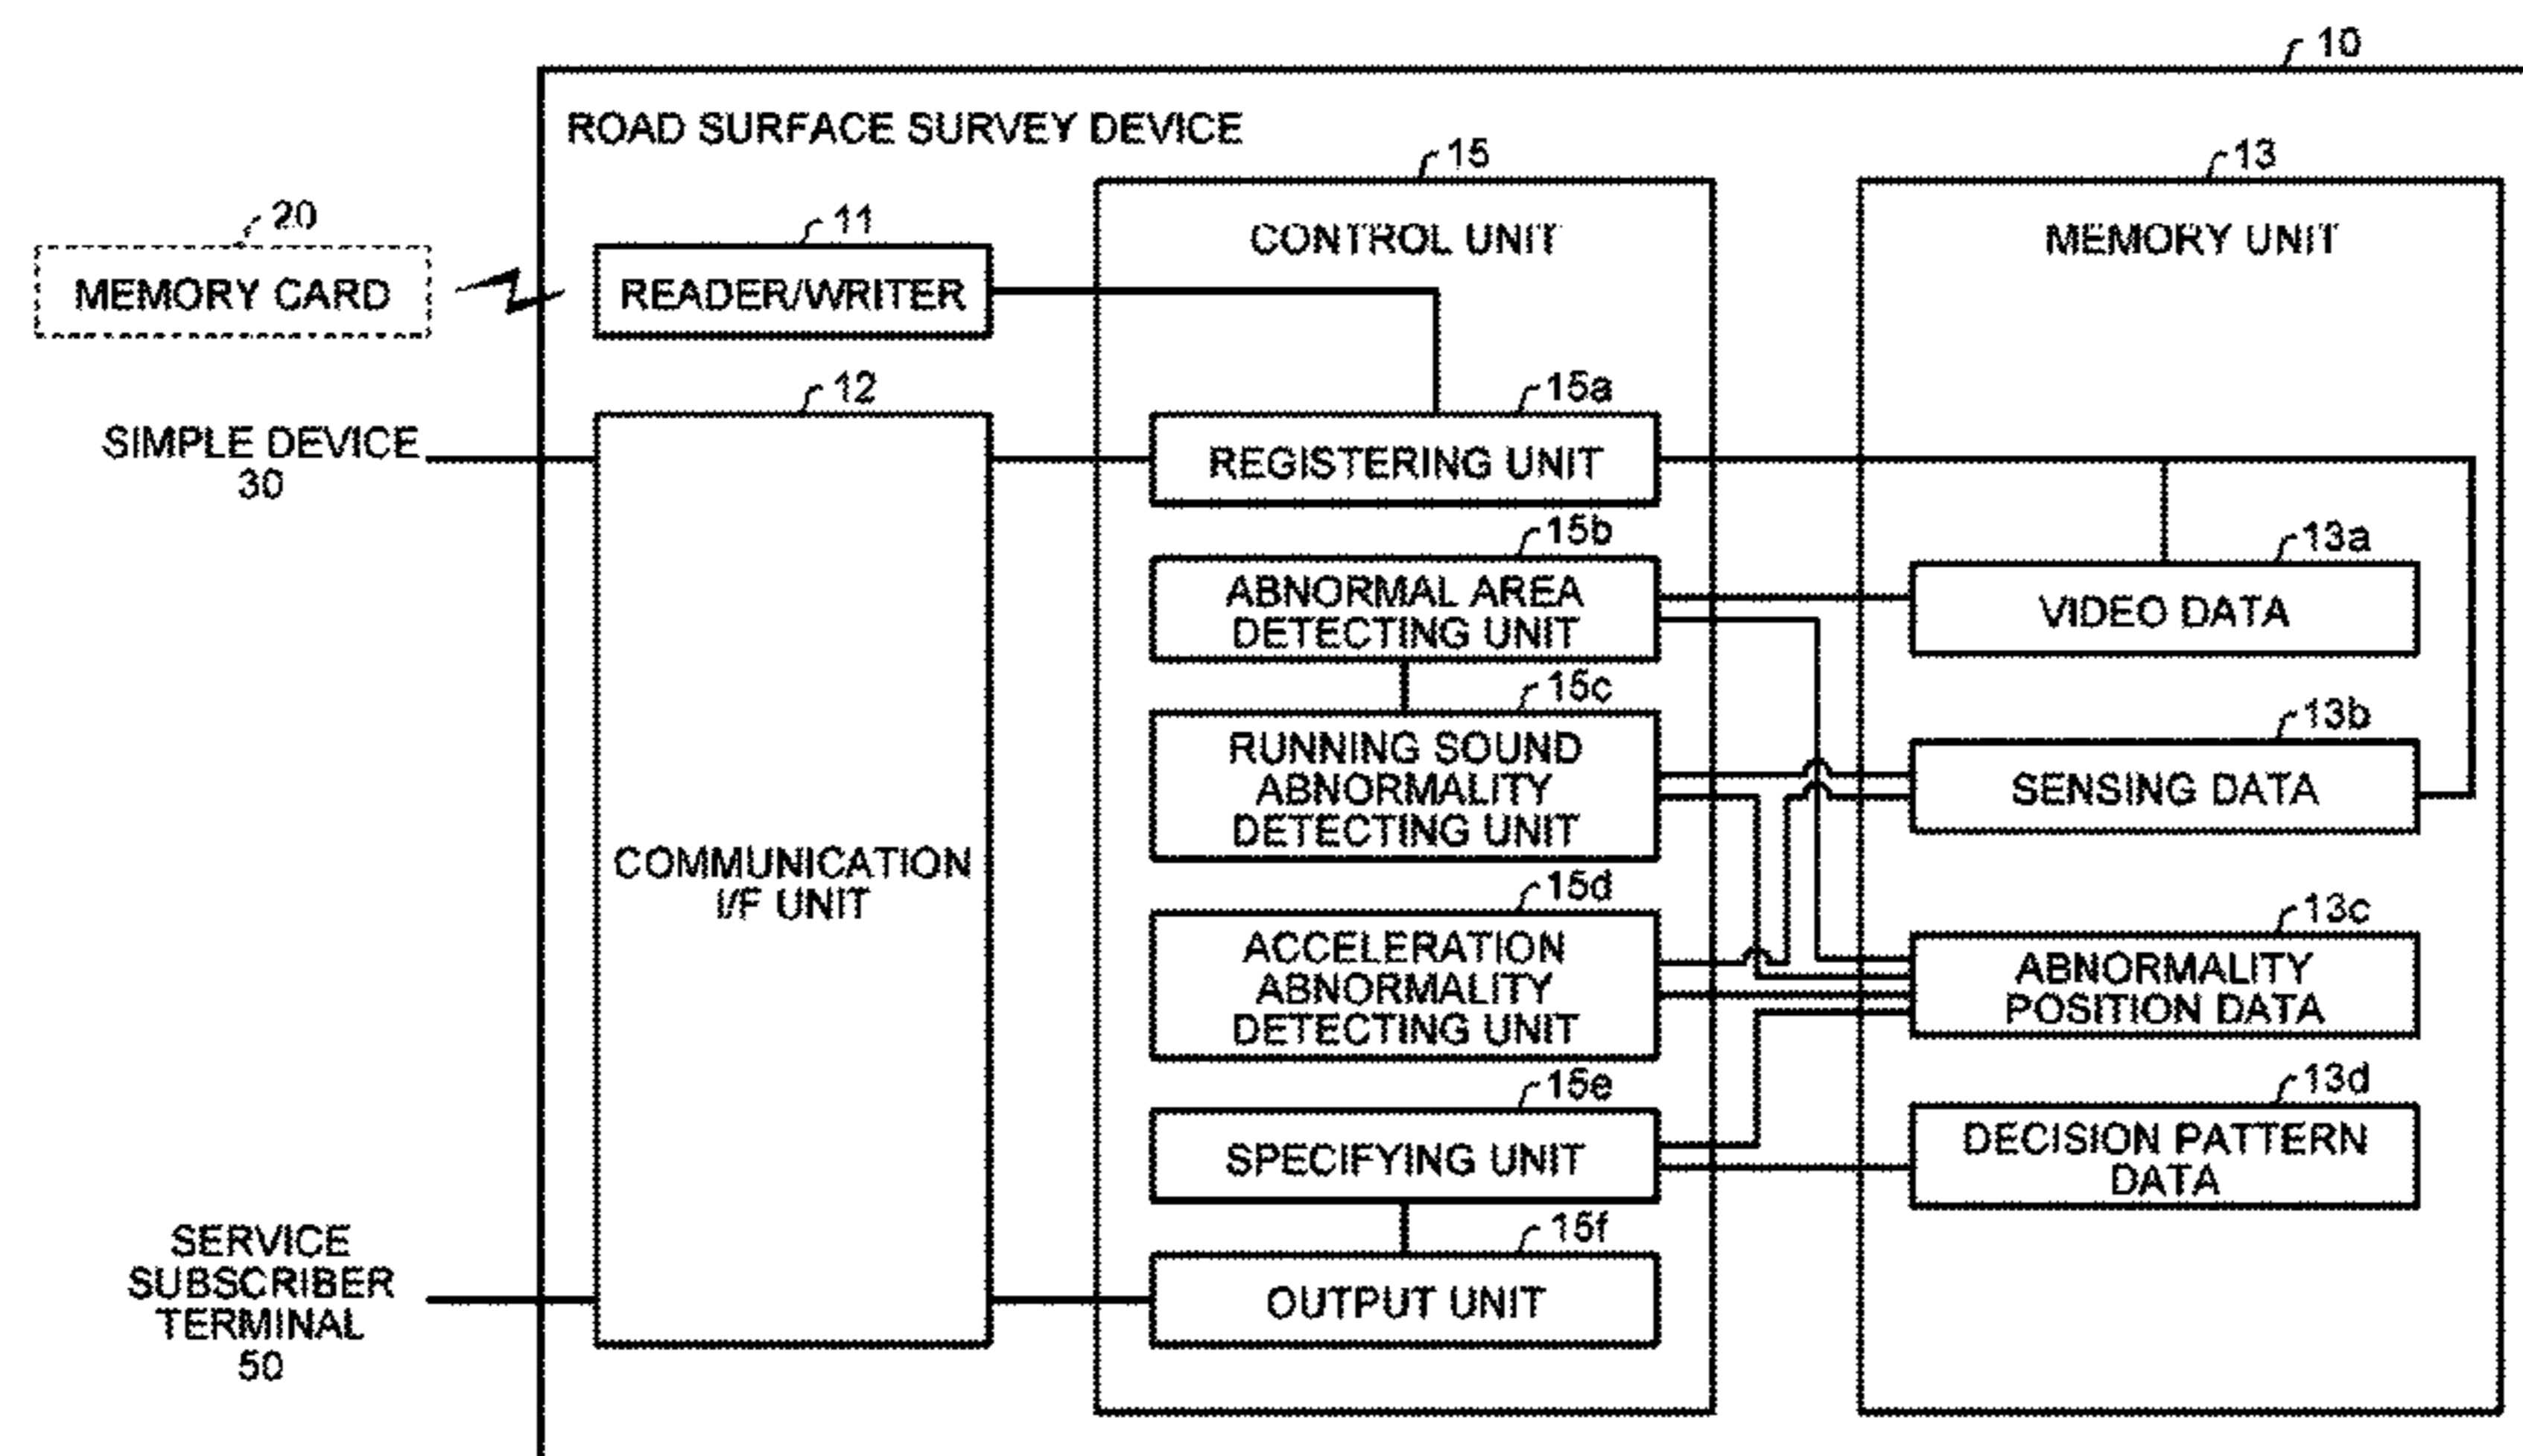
10

ROAD SURFACE SURVEY DEVICE

20
MEMORY CARD

11
READER/WRITER

12
COMMUNICATION I/F UNIT

SIMPLE DEVICE 30

SERVICE SUBSCRIBER TERMINAL 50

15
CONTROL UNIT

15a
REGISTERING UNIT

15b
ABNORMAL AREA DETECTING UNIT

15c
RUNNING SOUND ABNORMALITY DETECTING UNIT

15d
ACCELERATION ABNORMALITY DETECTING UNIT

15e
SPECIFYING UNIT

15f
OUTPUT UNIT

13
MEMORY UNIT

13a
VIDEO DATA

13b
SENSING DATA

13c
ABNORMALITY POSITION DATA

13d
DECISION PATTERN DATA